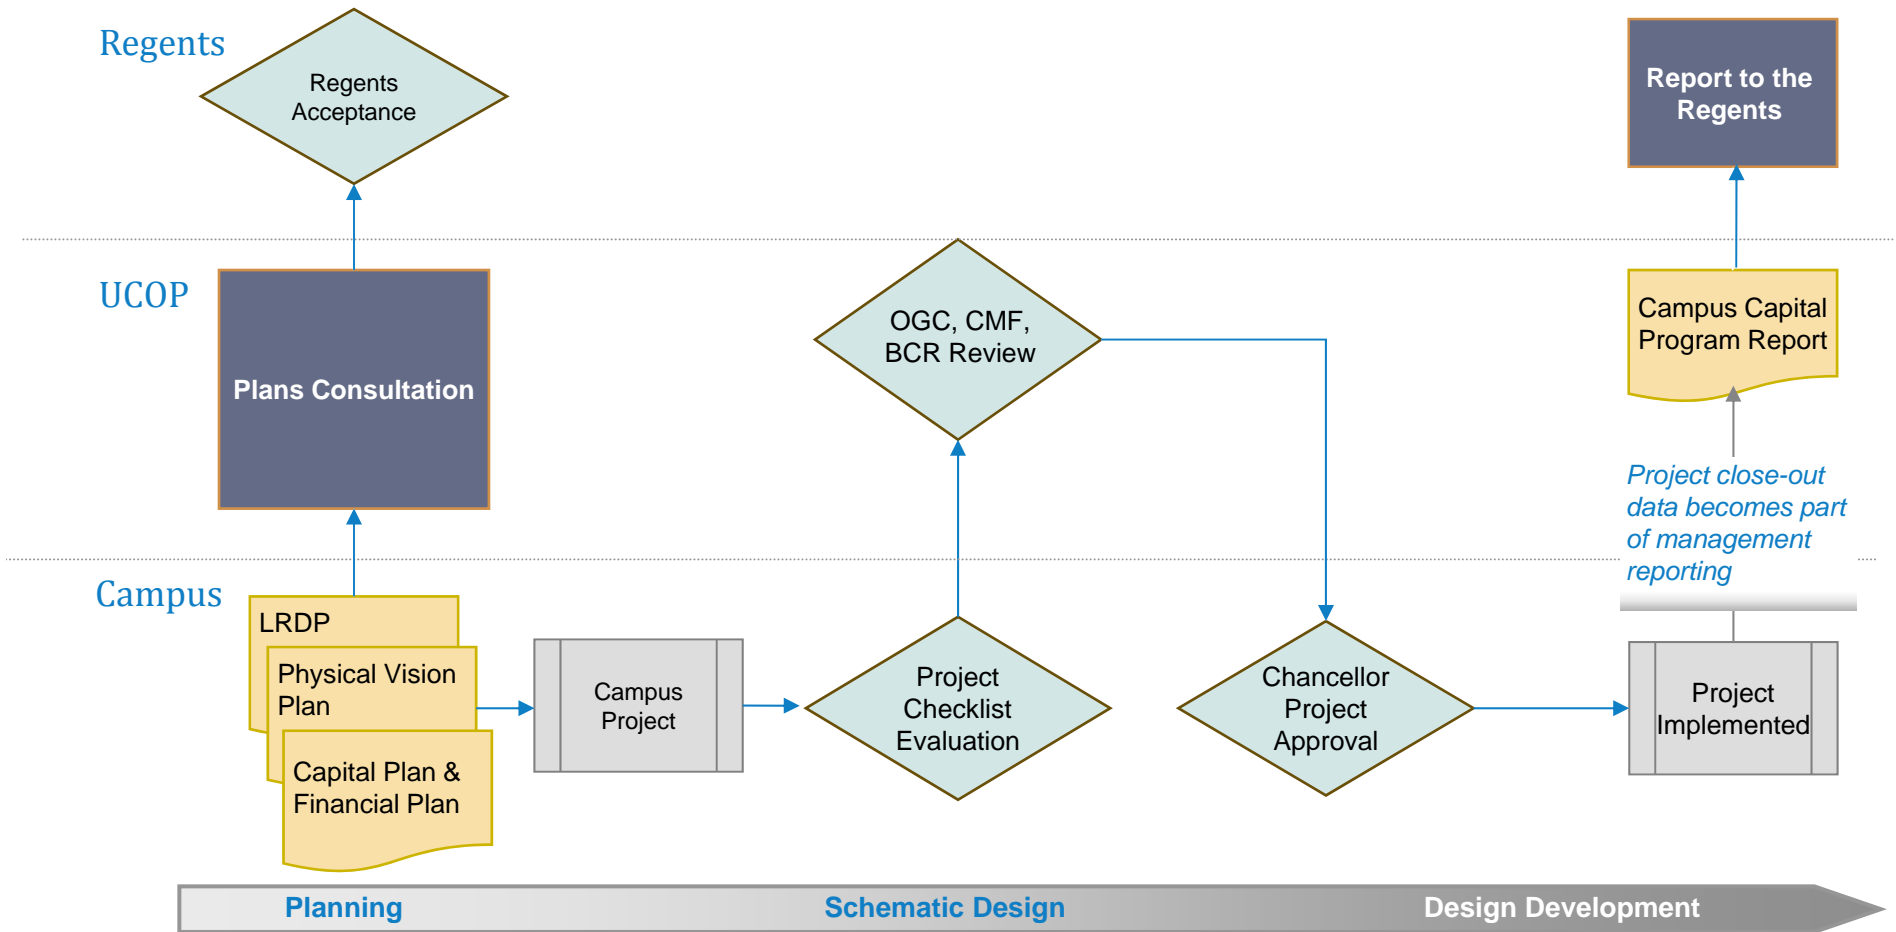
Regents

Regents Acceptance

Report to the Regents

UCOP

Plans Consultation

OGC, CMF, BCR Review

Campus Capital Program Report

Project close-out data becomes part of management reporting

Campus

LRDP

Physical Vision Plan

Capital Plan & Financial Plan

Campus Project

Project Checklist Evaluation

Chancellor Project Approval

Project Implemented

Planning

Schematic Design

Design Development